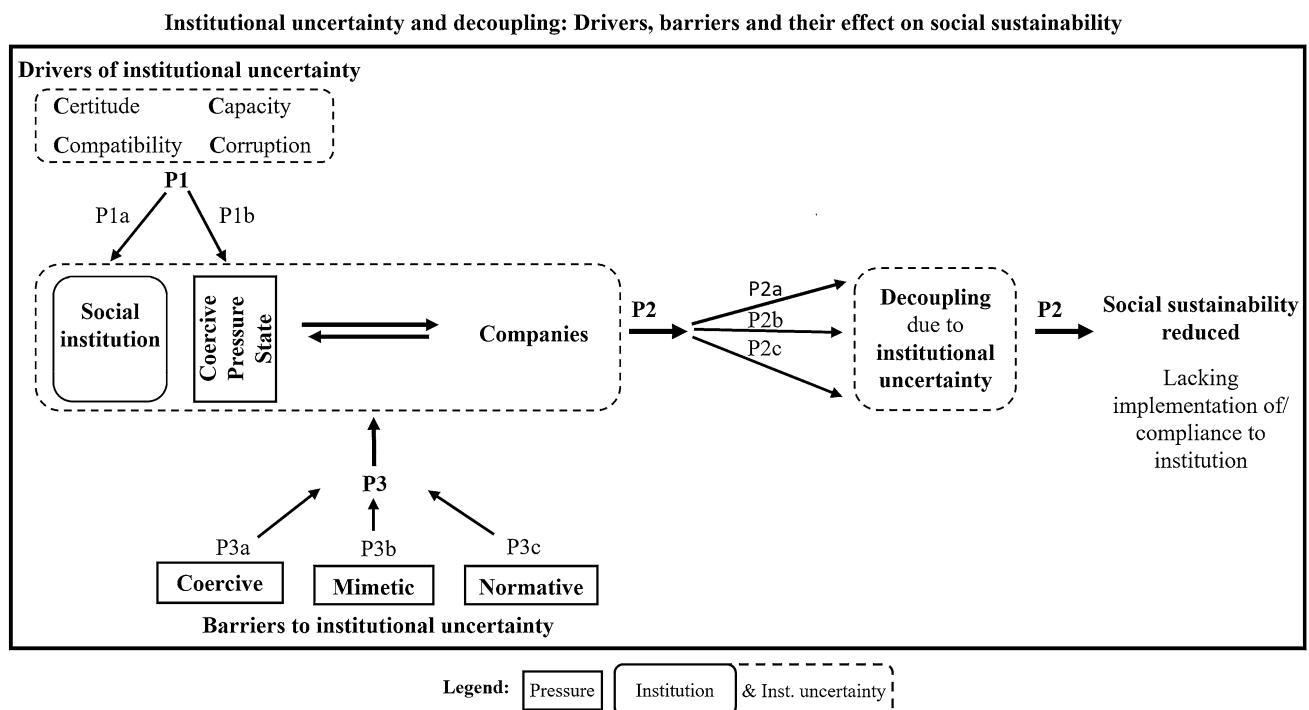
Institutional uncertainty and decoupling: Drivers, barriers and their effect on social sustainability

Drivers of institutional uncertainty

Certitude Capacity

Compatibility Corruption

P1

P1a P1b

Social institution

Coercive Pressure State

Companies

P2

P2a

P2b

P2c

Decoupling due to institutional uncertainty

P2

Social sustainability reduced

Lacking implementation of/ compliance to institution

P3

P3a P3b P3c

Coercive Mimetic Normative

Barriers to institutional uncertainty

Legend: Pressure Institution & Inst. uncertainty